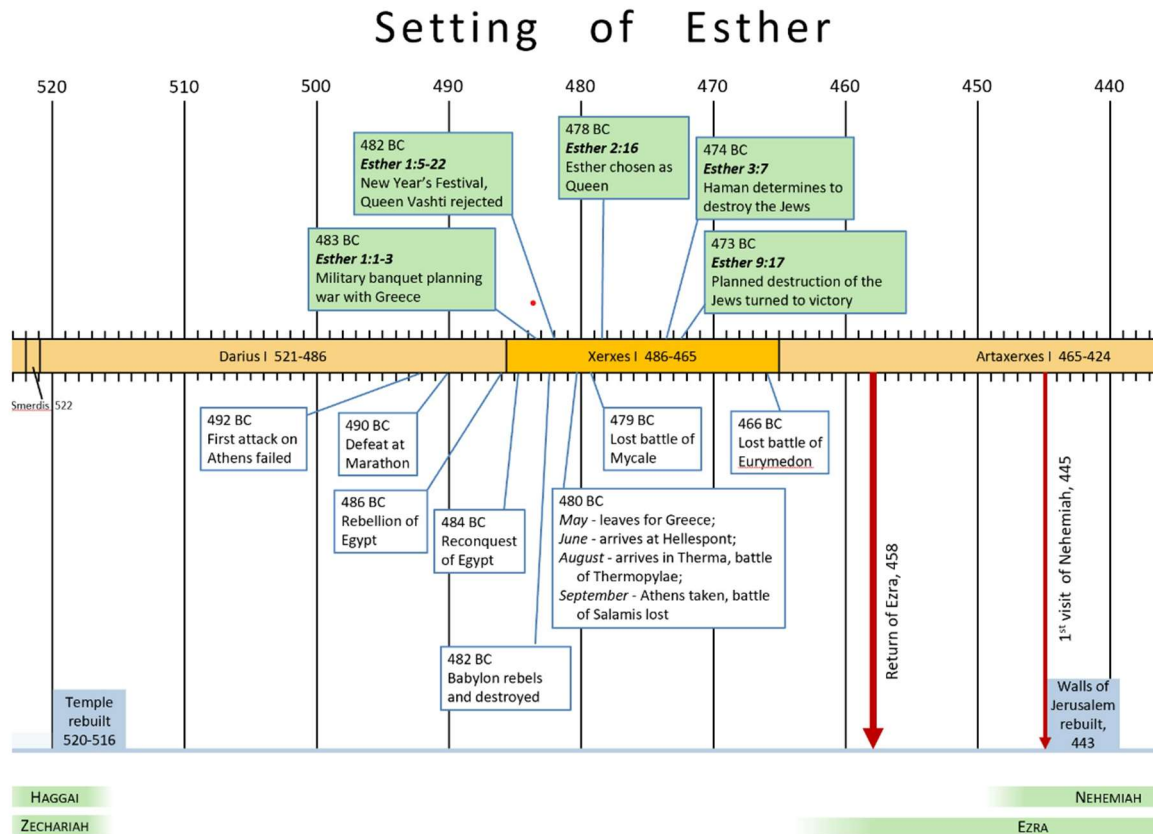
Setting of Esther

520 510 500 490 480 470 460 450 440

482 BC
***Esther 1:5-22***
New Year's Festival, Queen Vashti rejected

478 BC
***Esther 2:16***
Esther chosen as Queen

474 BC
***Esther 3:7***
Haman determines to destroy the Jews

483 BC
***Esther 1:1-3***
Military banquet planning war with Greece

473 BC
***Esther 9:17***
Planned destruction of the Jews turned to victory

Darius I 521-486

Xerxes I 486-465

Artaxerxes I 465-424

Smerdis 522

492 BC
First attack on Athens failed

490 BC
Defeat at Marathon

479 BC
Lost battle of Mycale

466 BC
Lost battle of Eurymedon

486 BC
Rebellion of Egypt

484 BC
Reconquest of Egypt

480 BC
*May* - leaves for Greece;
*June* - arrives at Hellespont;
*August* - arrives in Therma, battle of Thermopylae;
*September* - Athens taken, battle of Salamis lost

482 BC
Babylon rebels and destroyed

Return of Ezra, 458

1$^{st}$ visit of Nehemiah, 445

Temple rebuilt 520-516

Walls of Jerusalem rebuilt, 443

HAGGAI

ZECHARIAH

NEHEMIAH

EZRA